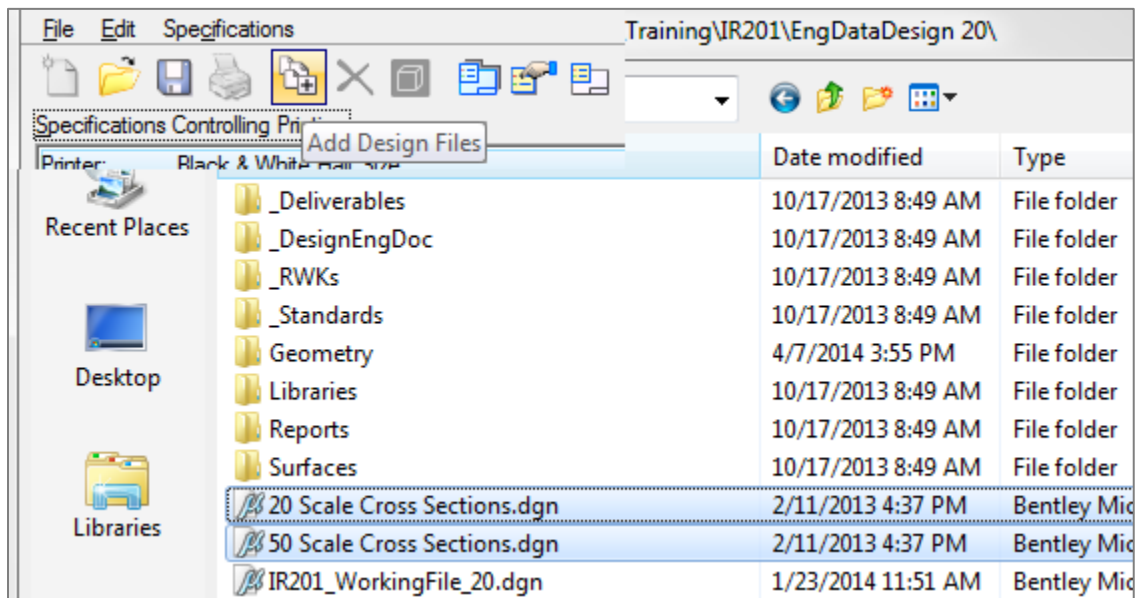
File Edit Specifications

Training\IR201\EngDataDesign 20\

Specifications Controlling Pri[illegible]

Add Design Files

Printer: Black & White Half-size

Recent Places

Desktop

Libraries

| | Date modified | Type |
|---|---|---|
| _Deliverables | 10/17/2013 8:49 AM | File folder |
| _DesignEngDoc | 10/17/2013 8:49 AM | File folder |
| _RWKs | 10/17/2013 8:49 AM | File folder |
| _Standards | 10/17/2013 8:49 AM | File folder |
| Geometry | 4/7/2014 3:55 PM | File folder |
| Libraries | 10/17/2013 8:49 AM | File folder |
| Reports | 10/17/2013 8:49 AM | File folder |
| Surfaces | 10/17/2013 8:49 AM | File folder |
| 20 Scale Cross Sections.dgn | 2/11/2013 4:37 PM | Bentley Mic |
| 50 Scale Cross Sections.dgn | 2/11/2013 4:37 PM | Bentley Mic |
| IR201_WorkingFile_20.dgn | 1/23/2014 11:51 AM | Bentley Mic |